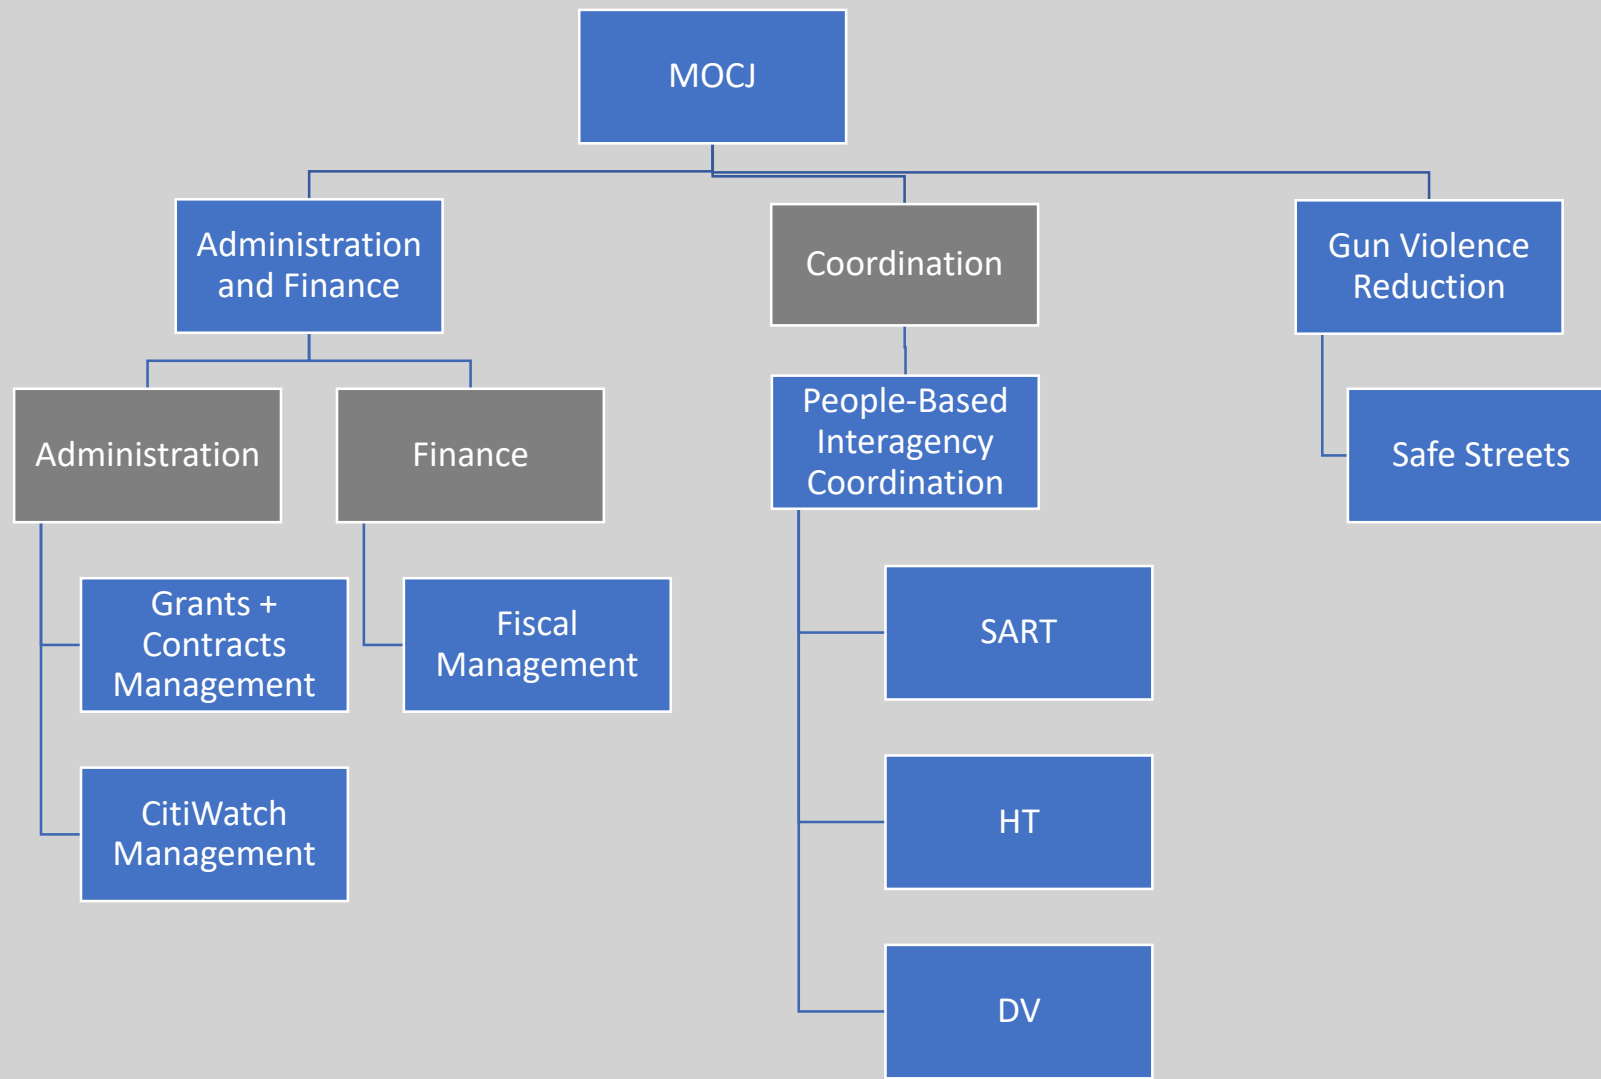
MOCJ

Administration and Finance

Coordination

Gun Violence Reduction

Administration

Finance

People-Based Interagency Coordination

Safe Streets

Grants + Contracts Management

Fiscal Management

CitiWatch Management

SART

HT

DV